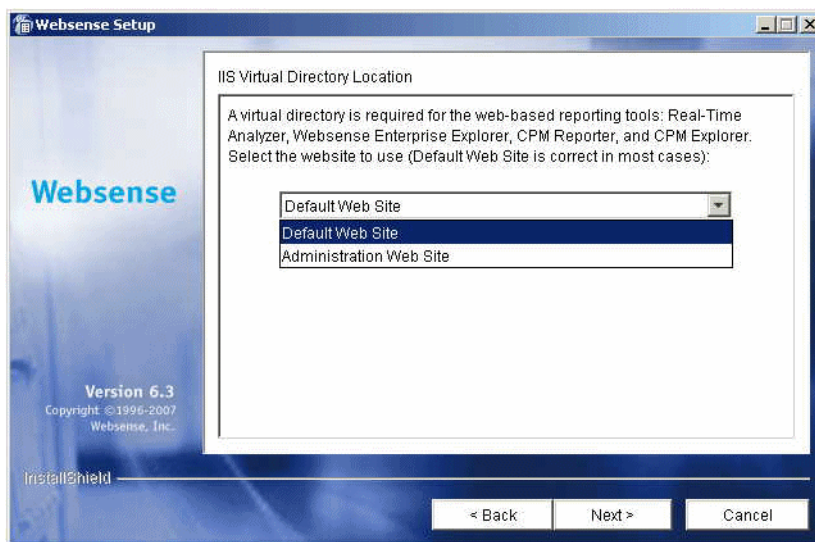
Websense Setup

IIS Virtual Directory Location

A virtual directory is required for the web-based reporting tools: Real-Time Analyzer, Websense Enterprise Explorer, CPM Reporter, and CPM Explorer. Select the website to use (Default Web Site is correct in most cases):

Default Web Site

Default Web Site
Administration Web Site

Websense

Version 6.3
Copyright ©1996-2007 Websense, Inc.

InstallShield

< Back
Next >
Cancel